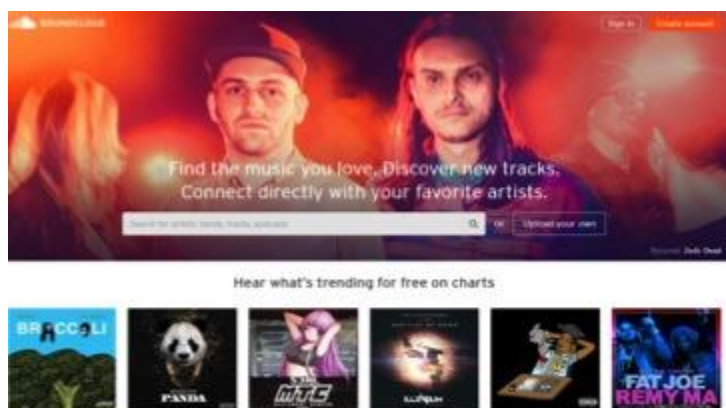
SOUNDCLOUD

Sign in

Create account

Find the music you love. Discover new tracks. Connect directly with your favorite artists.

Search for artists, bands, tracks, podcasts

or

Upload your own

Featured: Zeds Dead

Hear what's trending for free on charts

BROCCOLI

PANDA

MTC

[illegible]

FAT JOE REMY MA